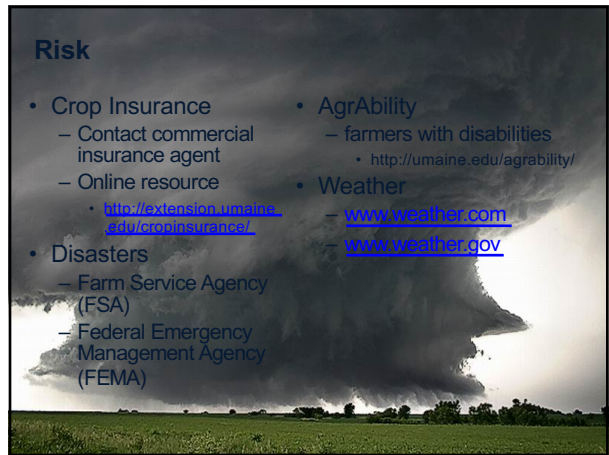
Risk

- Crop Insurance
  - Contact commercial insurance agent
  - Online resource
    - http://extension.umaine.edu/cropinsurance/
- Disasters
  - Farm Service Agency (FSA)
  - Federal Emergency Management Agency (FEMA)

- AgrAbility
  - farmers with disabilities
    - http://umaine.edu/agrability/
- Weather
  - www.weather.com
  - www.weather.gov